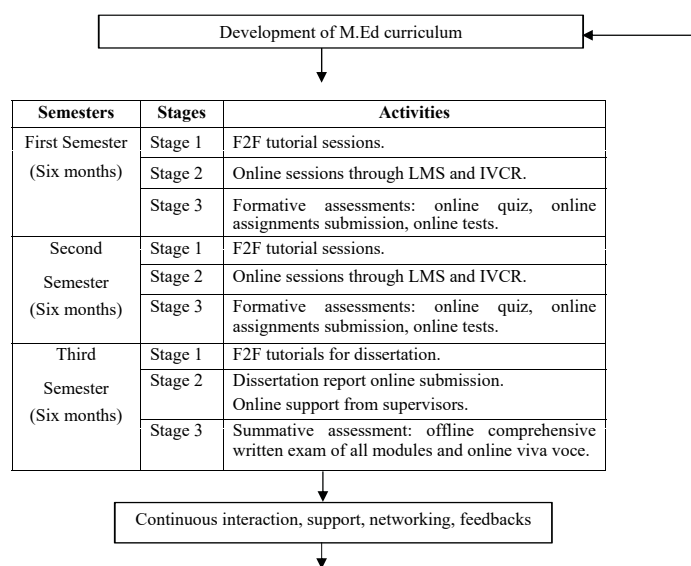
Development of M.Ed curriculum

| Semesters | Stages | Activities |
|---|---|---|
| First Semester (Six months) | Stage 1 | F2F tutorial sessions. |
| | Stage 2 | Online sessions through LMS and IVCR. |
| | Stage 3 | Formative assessments: online quiz, online assignments submission, online tests. |
| Second Semester (Six months) | Stage 1 | F2F tutorial sessions. |
| | Stage 2 | Online sessions through LMS and IVCR. |
| | Stage 3 | Formative assessments: online quiz, online assignments submission, online tests. |
| Third Semester (Six months) | Stage 1 | F2F tutorials for dissertation. |
| | Stage 2 | Dissertation report online submission. Online support from supervisors. |
| | Stage 3 | Summative assessment: offline comprehensive written exam of all modules and online viva voce. |

Continuous interaction, support, networking, feedbacks